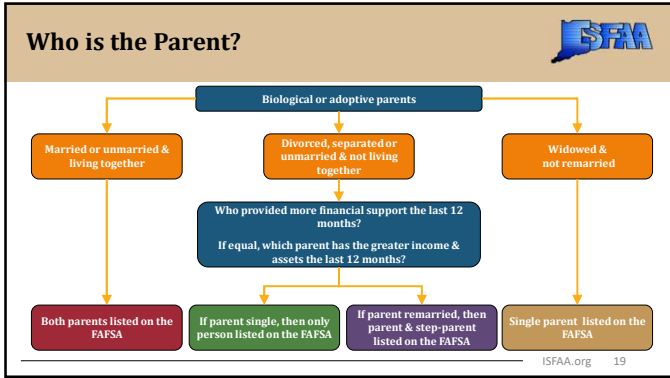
Who is the Parent?

ISFAA

Biological or adoptive parents

Married or unmarried & living together

Divorced, separated or unmarried & not living together

Widowed & not remarried

Who provided more financial support the last 12 months?

If equal, which parent has the greater income & assets the last 12 months?

Both parents listed on the FAFSA

If parent single, then only person listed on the FAFSA

If parent remarried, then parent & step-parent listed on the FAFSA

Single parent listed on the FAFSA

ISFAA.org 19